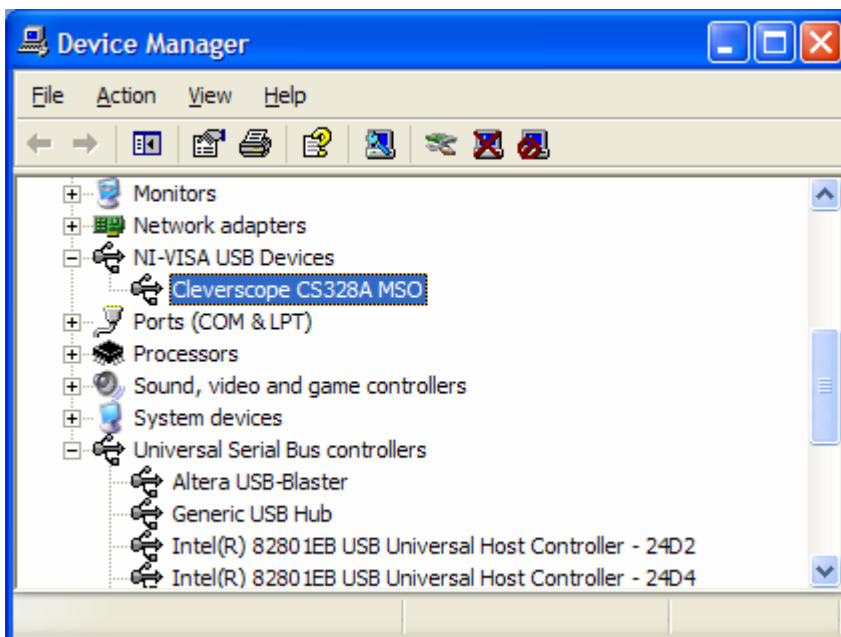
Device Manager

File Action View Help

Monitors
Network adapters
NI-VISA USB Devices
Cleverscope CS328A MSO
Ports (COM & LPT)
Processors
Sound, video and game controllers
System devices
Universal Serial Bus controllers
Altera USB-Blaster
Generic USB Hub
Intel(R) 82801EB USB Universal Host Controller - 24D2
Intel(R) 82801EB USB Universal Host Controller - 24D4